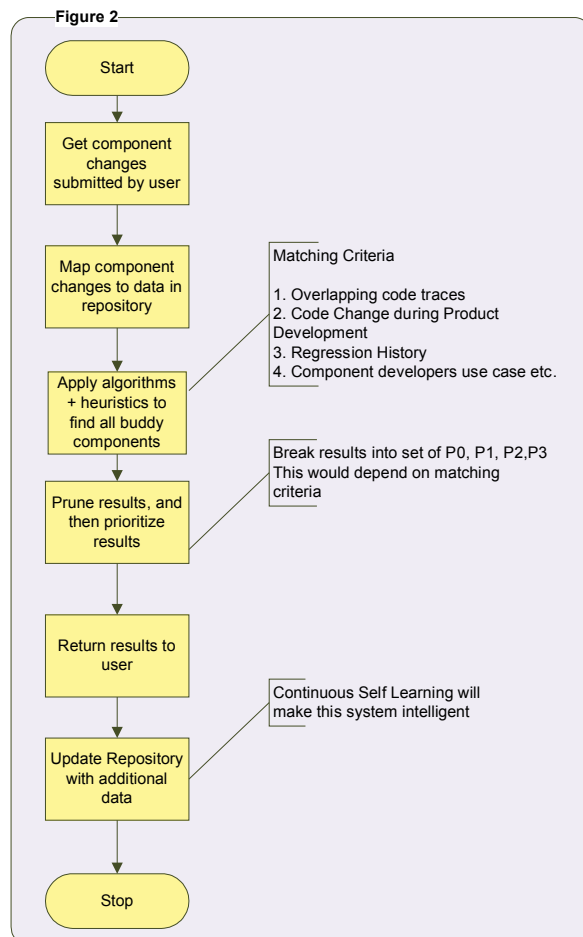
Figure 2

Start

Get component changes submitted by user

Map component changes to data in repository

Apply algorithms + heuristics to find all buddy components

Matching Criteria

1. Overlapping code traces
2. Code Change during Product Development
3. Regression History
4. Component developers use case etc.

Prune results, and then prioritize results

Break results into set of P0, P1, P2,P3 This would depend on matching criteria

Return results to user

Update Repository with additional data

Continuous Self Learning will make this system intelligent

Stop